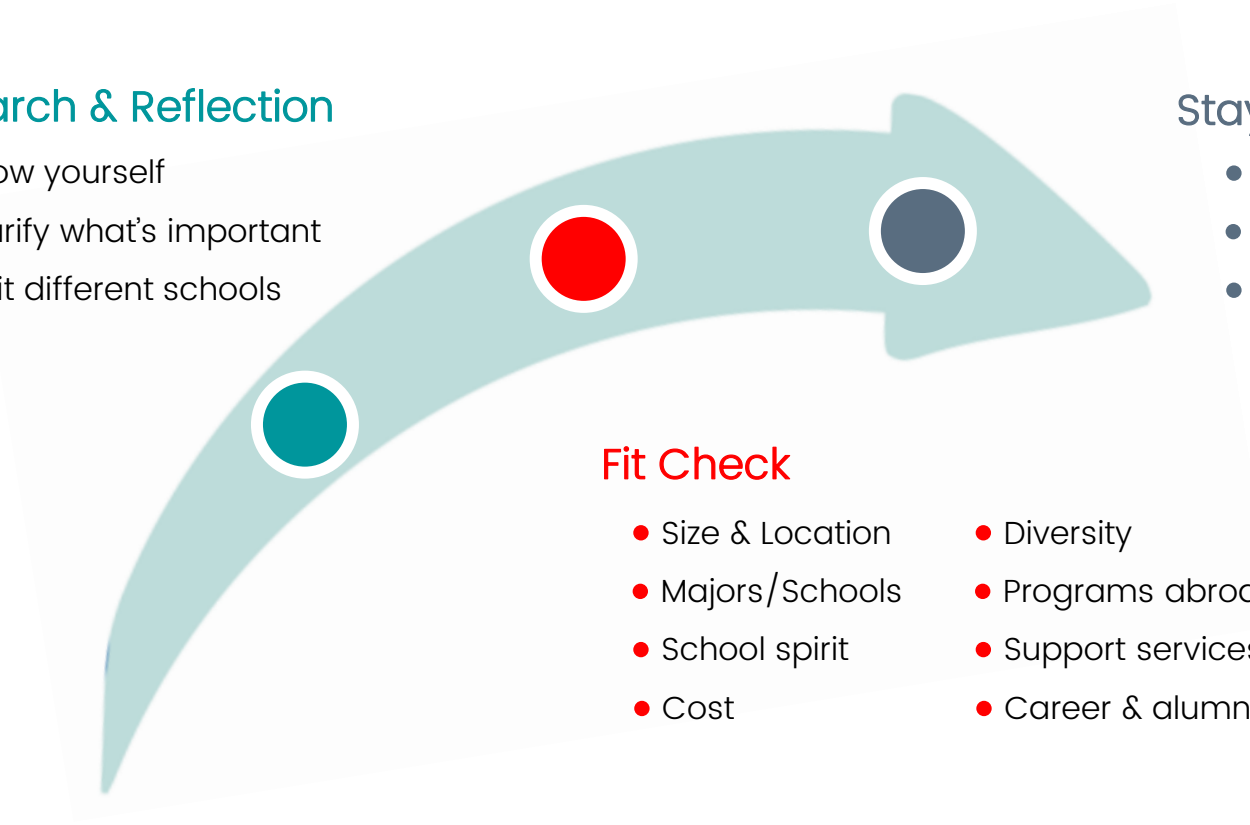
arch & Reflection

ow yourself

arify what's important

it different schools

Stay

Fit Check

- Size & Location
- Majors/Schools
- School spirit
- Cost

- Diversity
- Programs abro
- Support service
- Career & alumn